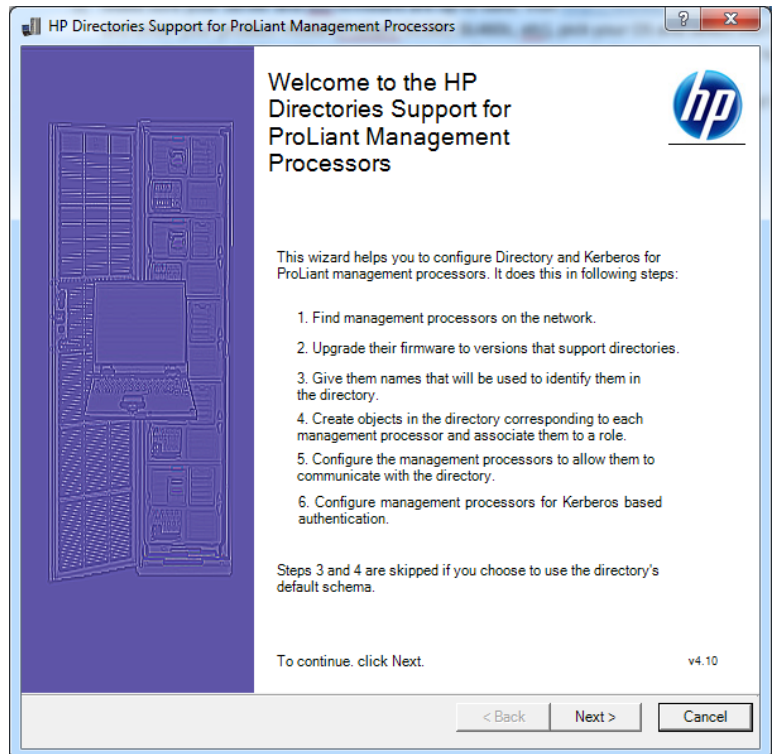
HP Directories Support for ProLiant Management Processors

?

X

Welcome to the HP Directories Support for ProLiant Management Processors

hp

This wizard helps you to configure Directory and Kerberos for ProLiant management processors. It does this in following steps:

1. Find management processors on the network.

2. Upgrade their firmware to versions that support directories.

3. Give them names that will be used to identify them in the directory.

4. Create objects in the directory corresponding to each management processor and associate them to a role.

5. Configure the management processors to allow them to communicate with the directory.

6. Configure management processors for Kerberos based authentication.

Steps 3 and 4 are skipped if you choose to use the directory's default schema.

To continue. click Next.

v4.10

< Back

Next >

Cancel